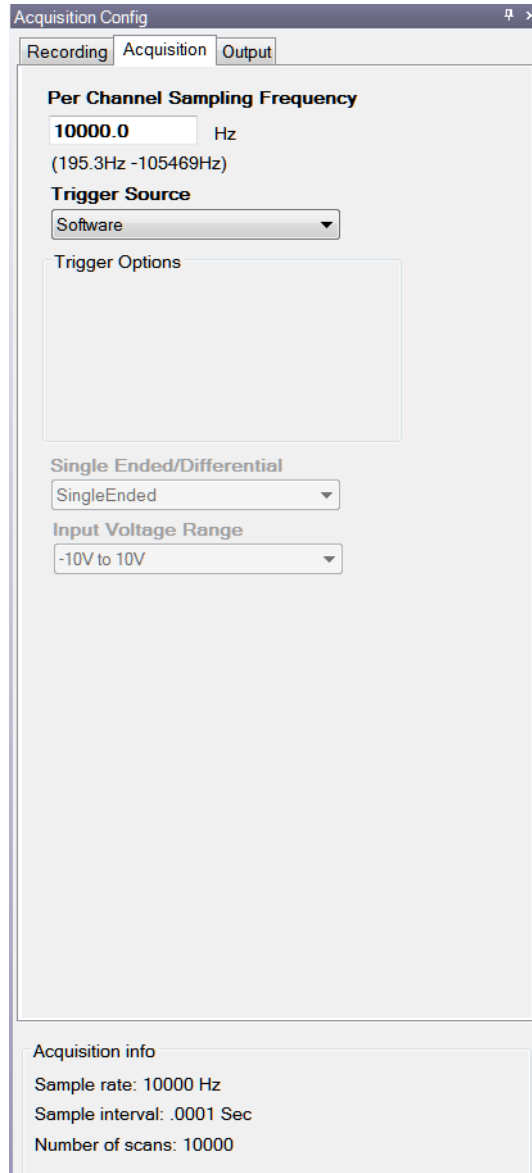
Acquisition Config

Recording | Acquisition | Output

Per Channel Sampling Frequency

10000.0 Hz

(195.3Hz -105469Hz)

Trigger Source

Software

Trigger Options

Single Ended/Differential

SingleEnded

Input Voltage Range

-10V to 10V

Acquisition info

Sample rate: 10000 Hz

Sample interval: .0001 Sec

Number of scans: 10000